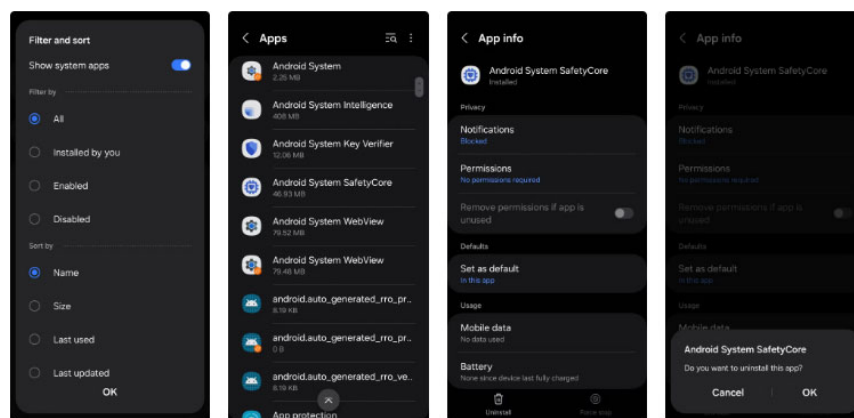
Filter and sort
Show system apps
Filter by
All
Installed by you
Enabled
Disabled
Sort by
Name
Size
Last used
Last updated
OK

Apps
Android System
2.26 MB
Android System Intelligence
408 MB
Android System Key Verifier
12.06 MB
Android System SafetyCore
46.93 MB
Android System WebView
79.52 MB
Android System WebView
79.48 MB
android.auto_generated_rro_pr...
6.19 KB
android.auto_generated_rro_pr...
0 B
android.auto_generated_rro_ve...
6.19 KB
App protection

App info
Android System SafetyCore
Installed
Privacy
Notifications
Blocked
Permissions
No permissions required
Remove permissions if app is unused
Defaults
Set as default
In this app
Usage
Mobile data
No data used
Battery
None since device last fully charged
Uninstall
Force stop

App info
Android System SafetyCore
Installed
Privacy
Notifications
Blocked
Permissions
No permissions required
Remove permissions if app is unused
Defaults
Set as default
In this app
Usage
Mobile data
Android System SafetyCore
Do you want to uninstall this app?
Cancel
OK